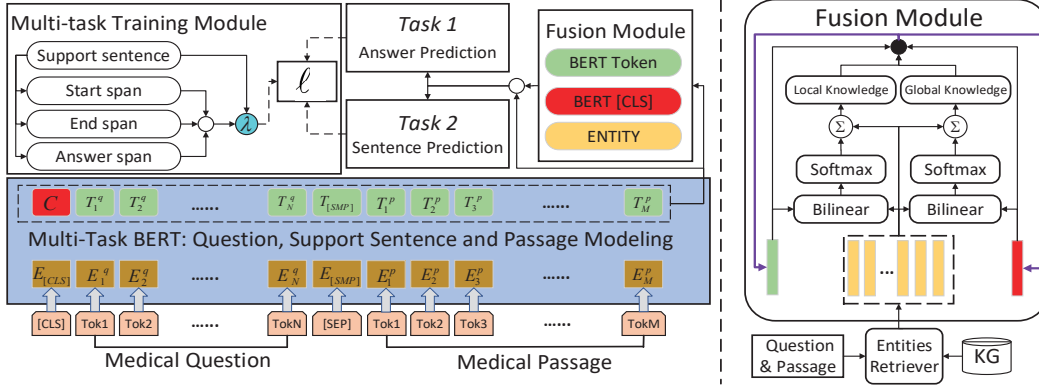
Multi-task Training Module

Support sentence

Start span

End span

Answer span

$\lambda$

$\ell$

*Task 1*
Answer Prediction

*Task 2*
Sentence Prediction

Fusion Module

BERT Token

BERT [CLS]

ENTITY

$C$ $T_1^q$ $T_2^q$ ...... $T_N^q$ $T_{[SMP]}$ $T_1^p$ $T_2^p$ $T_3^p$ ...... $T_M^p$

Multi-Task BERT: Question, Support Sentence and Passage Modeling

$E_{[CLS]}$ $E_1^q$ $E_2^q$ ...... $E_N^q$ $E_{[SMP]}$ $E_1^p$ $E_2^p$ $E_3^p$ ...... $E_M^p$

[CLS] Tok1 Tok2 ...... TokN [SEP] Tok1 Tok2 Tok3 ...... TokM

Medical Question

Medical Passage

Fusion Module

Local Knowledge

Global Knowledge

$\Sigma$

$\Sigma$

Softmax

Softmax

Bilinear

Bilinear

...

Question & Passage

Entities Retriever

KG